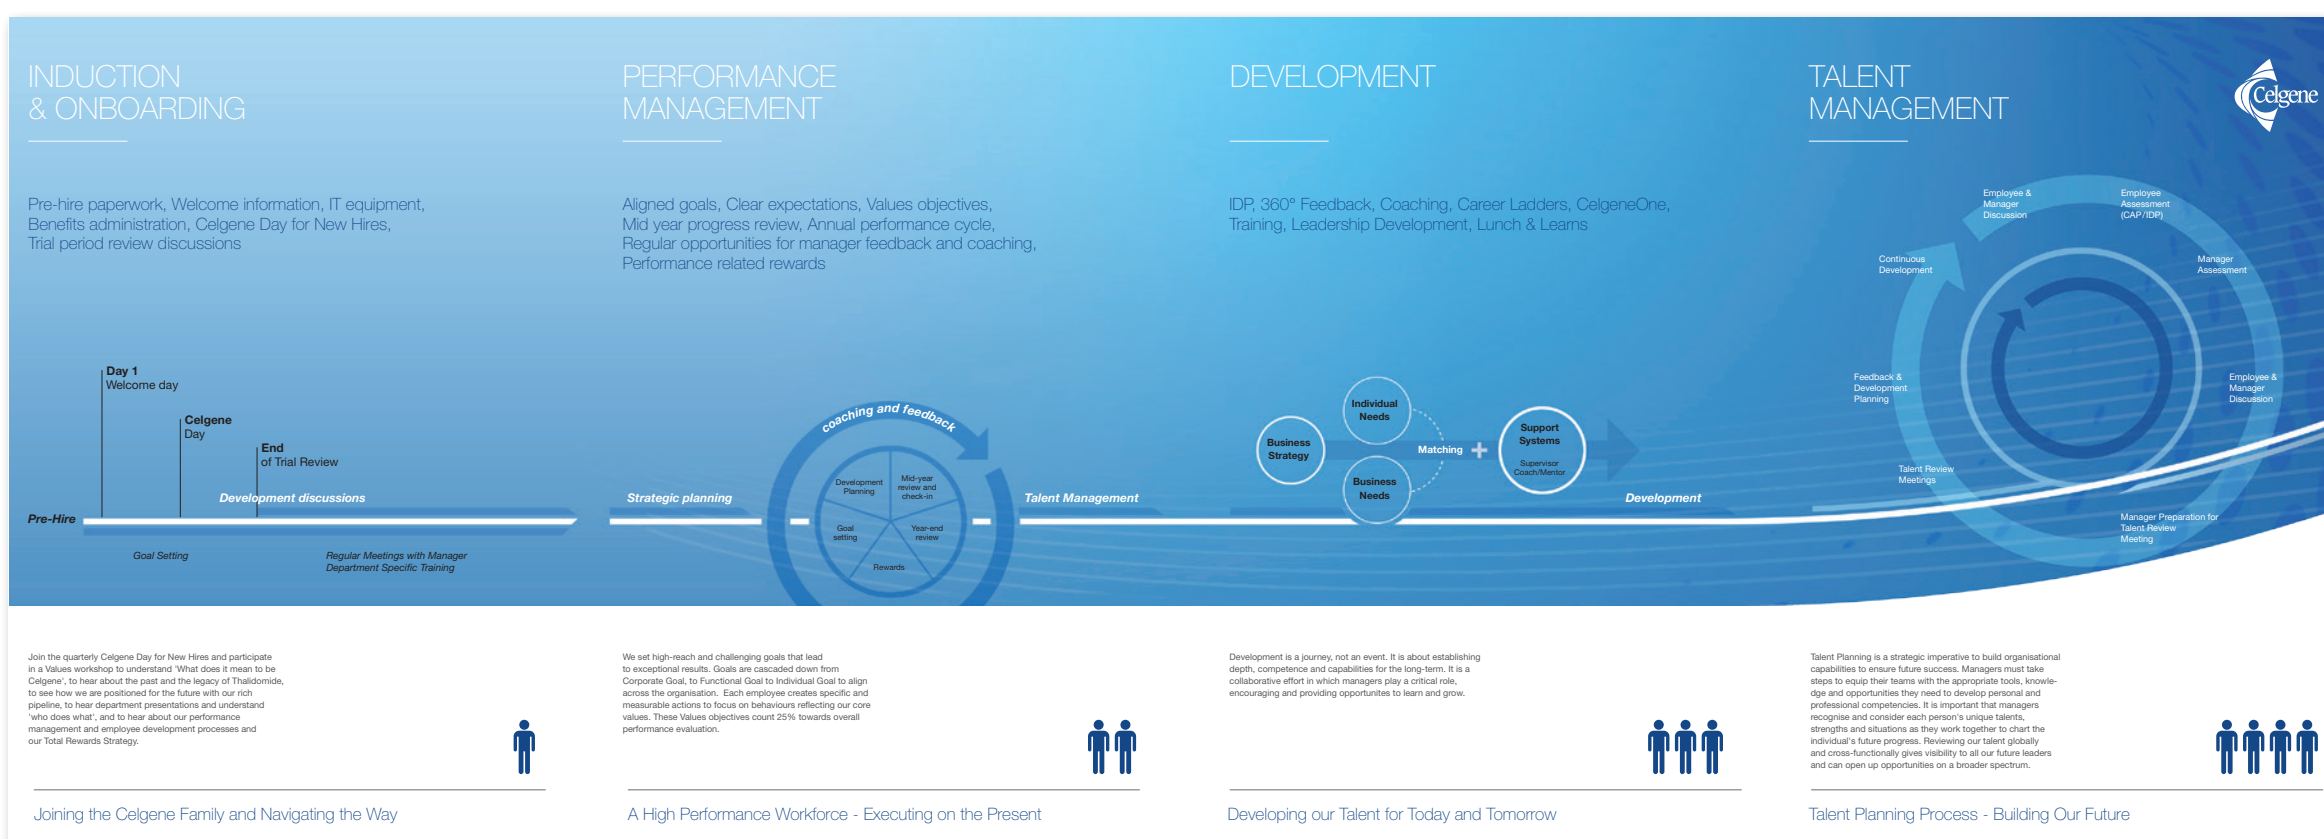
INDUCTION
& ONBOARDING

Pre-hire paperwork, Welcome information, IT equipment, Benefits administration, Celgene Day for New Hires, Trial period review discussions

PERFORMANCE
MANAGEMENT

Aligned goals, Clear expectations, Values objectives, Mid year progress review, Annual performance cycle, Regular opportunities for manager feedback and coaching, Performance related rewards

DEVELOPMENT

IDP, 360° Feedback, Coaching, Career Ladders, CelgeneOne, Training, Leadership Development, Lunch & Learns

TALENT
MANAGEMENT

Celgene

Employee & Manager Discussion
Employee Assessment (CAP/IDP)
Continuous Development
Manager Assessment
Feedback & Development Planning
Employee & Manager Discussion
Talent Review Meetings
Manager Preparation for Talent Review Meeting

Day 1
Welcome day
Celgene
Day
End
of Trial Review
Development discussions
Pre-Hire
Goal Setting
Regular Meetings with Manager
Department Specific Training

Strategic planning
coaching and feedback
Development Planning
Mid-year review and check-in
Goal setting
Year-end review
Rewards
Talent Management

Business Strategy
Individual Needs
Business Needs
Matching
Support Systems
Supervisor Coach/Mentor
Development

Join the quarterly Celgene Day for New Hires and participate in a Values workshop to understand 'What does it mean to be Celgene', to hear about the past and the legacy of Thalidomide, to see how we are positioned for the future with our rich pipeline, to hear department presentations and understand 'who does what', and to hear about our performance management and employee development processes and our Total Rewards Strategy.

Joining the Celgene Family and Navigating the Way

We set high-reach and challenging goals that lead to exceptional results. Goals are cascaded down from Corporate Goal, to Functional Goal to Individual Goal to align across the organisation. Each employee creates specific and measurable actions to focus on behaviours reflecting our core values. These Values objectives count 25% towards overall performance evaluation.

A High Performance Workforce - Executing on the Present

Development is a journey, not an event. It is about establishing depth, competence and capabilities for the long-term. It is a collaborative effort in which managers play a critical role, encouraging and providing opportunites to learn and grow.

Developing our Talent for Today and Tomorrow

Talent Planning is a strategic imperative to build organisational capabilities to ensure future success. Managers must take steps to equip their teams with the appropriate tools, knowledge and opportunities they need to develop personal and professional competencies. It is important that managers recognise and consider each person's unique talents, strengths and situations as they work together to chart the individual's future progress. Reviewing our talent globally and cross-functionally gives visibility to all our future leaders and can open up opportunities on a broader spectrum.

Talent Planning Process - Building Our Future